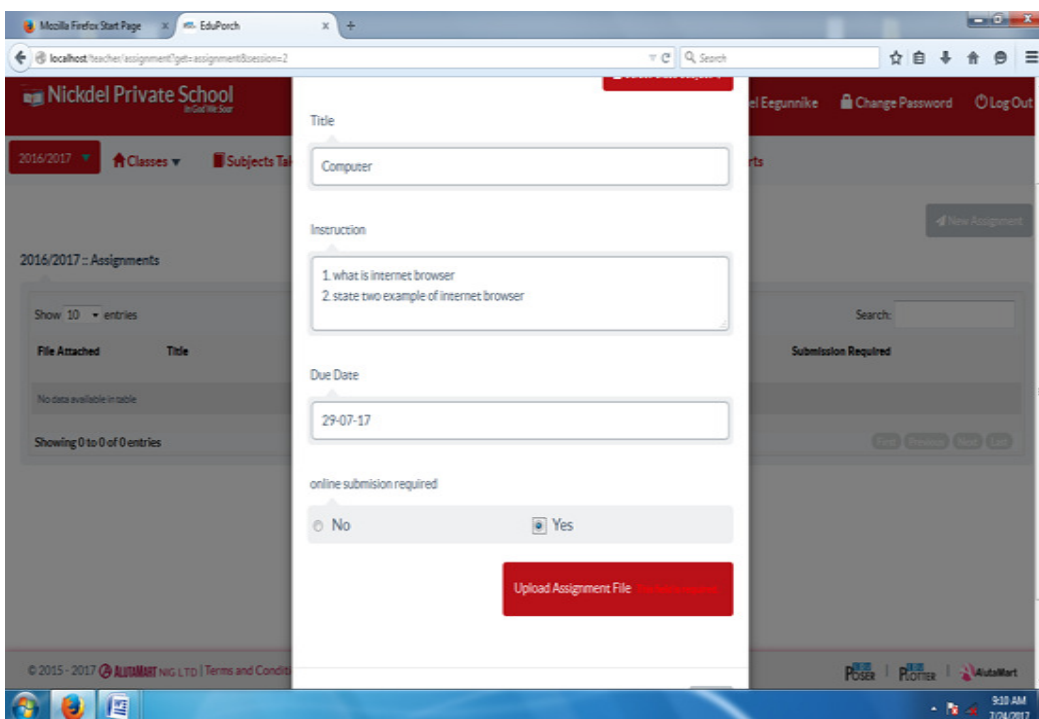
Mozilla Firefox Start Page
EduPorch

localhost/teacher/assignment?get=assignment&session=2

Search

Nickdel Private School
In God We Soar

el Eegunnike
Change Password
Log Out

2016/2017
Classes
Subjects Ta
rts

New Assignment

2016/2017 :: Assignments

Show 10 entries

Search:

File Attached
Title
Submission Required

No data available in table

Showing 0 to 0 of 0 entries

First
Previous
Next
Last

Title

Computer

Instruction

1. what is internet browser
2. state two example of internet browser

Due Date

29-07-17

online submision required

No
Yes

Upload Assignment File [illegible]

© 2015 - 2017 ALUTAMART NIG LTD | Terms and Condit

POSER
PLOTTER
AlutaMart

9:10 AM
7/24/2017